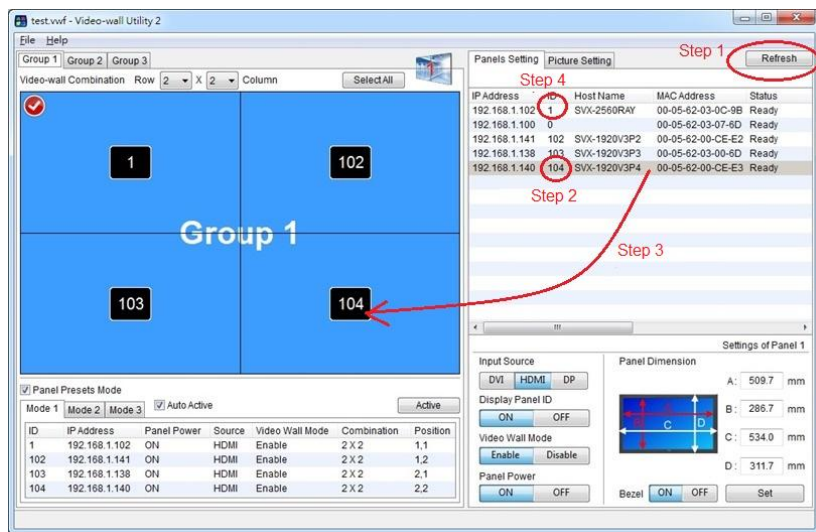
test.vwf - Video-wall Utility 2

File Help

Group 1 Group 2 Group 3

Video-wall Combination Row 2 X 2 Column Select All

1

102

Group 1

103

104

Panels Setting Picture Setting

Step 1

Refresh

Step 4

| IP Address | ID | Host Name | MAC Address | Status |
|---|---|---|---|---|
| 192.168.1.102 | 1 | SVX-2560RAY | 00-05-62-03-0C-9B | Ready |
| 192.168.1.100 | 0 | | 00-05-62-03-07-6D | Ready |
| 192.168.1.141 | 102 | SVX-1920V3P2 | 00-05-62-00-CE-E2 | Ready |
| 192.168.1.138 | 103 | SVX-1920V3P3 | 00-05-62-03-00-6D | Ready |
| 192.168.1.140 | 104 | SVX-1920V3P4 | 00-05-62-00-CE-E3 | Ready |

Step 2

Step 3

Settings of Panel 1

Input Source

DVI HDMI DP

Display Panel ID

ON OFF

Video Wall Mode

Enable Disable

Panel Power

ON OFF

Panel Dimension

A: 509.7 mm

B: 286.7 mm

C: 534.0 mm

D: 311.7 mm

A B C D

Bezel ON OFF

Set

Panel Presets Mode

Mode 1 Mode 2 Mode 3 Auto Active

Active

| ID | IP Address | Panel Power | Source | Video Wall Mode | Combination | Position |
|---|---|---|---|---|---|---|
| 1 | 192.168.1.102 | ON | HDMI | Enable | 2 X 2 | 1,1 |
| 102 | 192.168.1.141 | ON | HDMI | Enable | 2 X 2 | 1,2 |
| 103 | 192.168.1.138 | ON | HDMI | Enable | 2 X 2 | 2,1 |
| 104 | 192.168.1.140 | ON | HDMI | Enable | 2 X 2 | 2,2 |